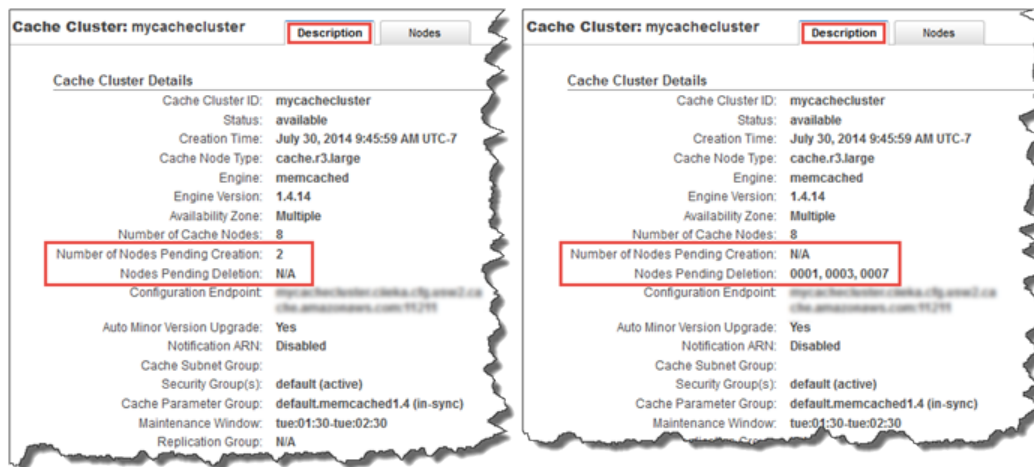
Cache Cluster: mycachecluster

Description | Nodes

Cache Cluster Details

| | |
|---|---|
| Cache Cluster ID: | mycachecluster |
| Status: | available |
| Creation Time: | July 30, 2014 9:45:59 AM UTC-7 |
| Cache Node Type: | cache.r3.large |
| Engine: | memcached |
| Engine Version: | 1.4.14 |
| Availability Zone: | Multiple |
| Number of Cache Nodes: | 8 |
| Number of Nodes Pending Creation: | 2 |
| Nodes Pending Deletion: | N/A |
| Configuration Endpoint: | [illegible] |
| Auto Minor Version Upgrade: | Yes |
| Notification ARN: | Disabled |
| Cache Subnet Group: | |
| Security Group(s): | default (active) |
| Cache Parameter Group: | default.memcached1.4 (in-sync) |
| Maintenance Window: | tue:01:30-tue:02:30 |
| Replication Group: | N/A |

Cache Cluster: mycachecluster

Description | Nodes

Cache Cluster Details

| | |
|---|---|
| Cache Cluster ID: | mycachecluster |
| Status: | available |
| Creation Time: | July 30, 2014 9:45:59 AM UTC-7 |
| Cache Node Type: | cache.r3.large |
| Engine: | memcached |
| Engine Version: | 1.4.14 |
| Availability Zone: | Multiple |
| Number of Cache Nodes: | 8 |
| Number of Nodes Pending Creation: | N/A |
| Nodes Pending Deletion: | 0001, 0003, 0007 |
| Configuration Endpoint: | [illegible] |
| Auto Minor Version Upgrade: | Yes |
| Notification ARN: | Disabled |
| Cache Subnet Group: | |
| Security Group(s): | default (active) |
| Cache Parameter Group: | default.memcached1.4 (in-sync) |
| Maintenance Window: | tue:01:30-tue:02:30 |